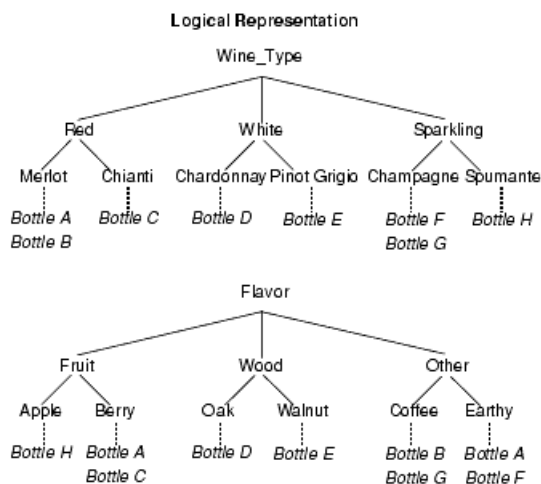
Logical Representation

Wine_Type

Red

Merlot

Bottle A

Bottle B

Chianti

Bottle C

White

Chardonnay

Bottle D

Pinot Grigio

Bottle E

Sparkling

Champagne

Bottle F

Bottle G

Spumante

Bottle H

Flavor

Fruit

Apple

Bottle H

Berry

Bottle A

Bottle C

Wood

Oak

Bottle D

Walnut

Bottle E

Other

Coffee

Bottle B

Bottle G

Earthy

Bottle A

Bottle F